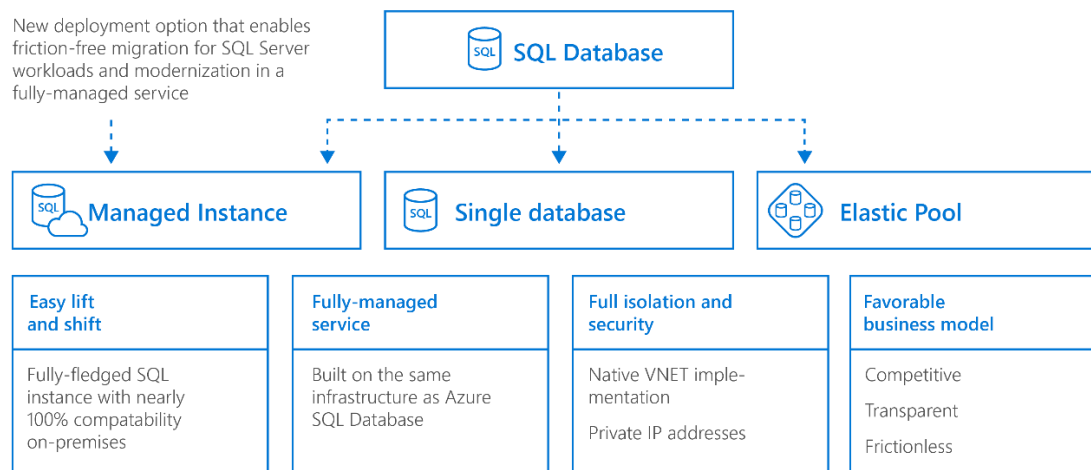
New deployment option that enables friction-free migration for SQL Server workloads and modernization in a fully-managed service

SQL

SQL Database

SQL

Managed Instance

SQL

Single database

Elastic Pool

Easy lift and shift

Fully-fledged SQL instance with nearly 100% compatability on-premises

Fully-managed service

Built on the same infrastructure as Azure SQL Database

Full isolation and security

Native VNET implementation

Private IP addresses

Favorable business model

Competitive

Transparent

Frictionless